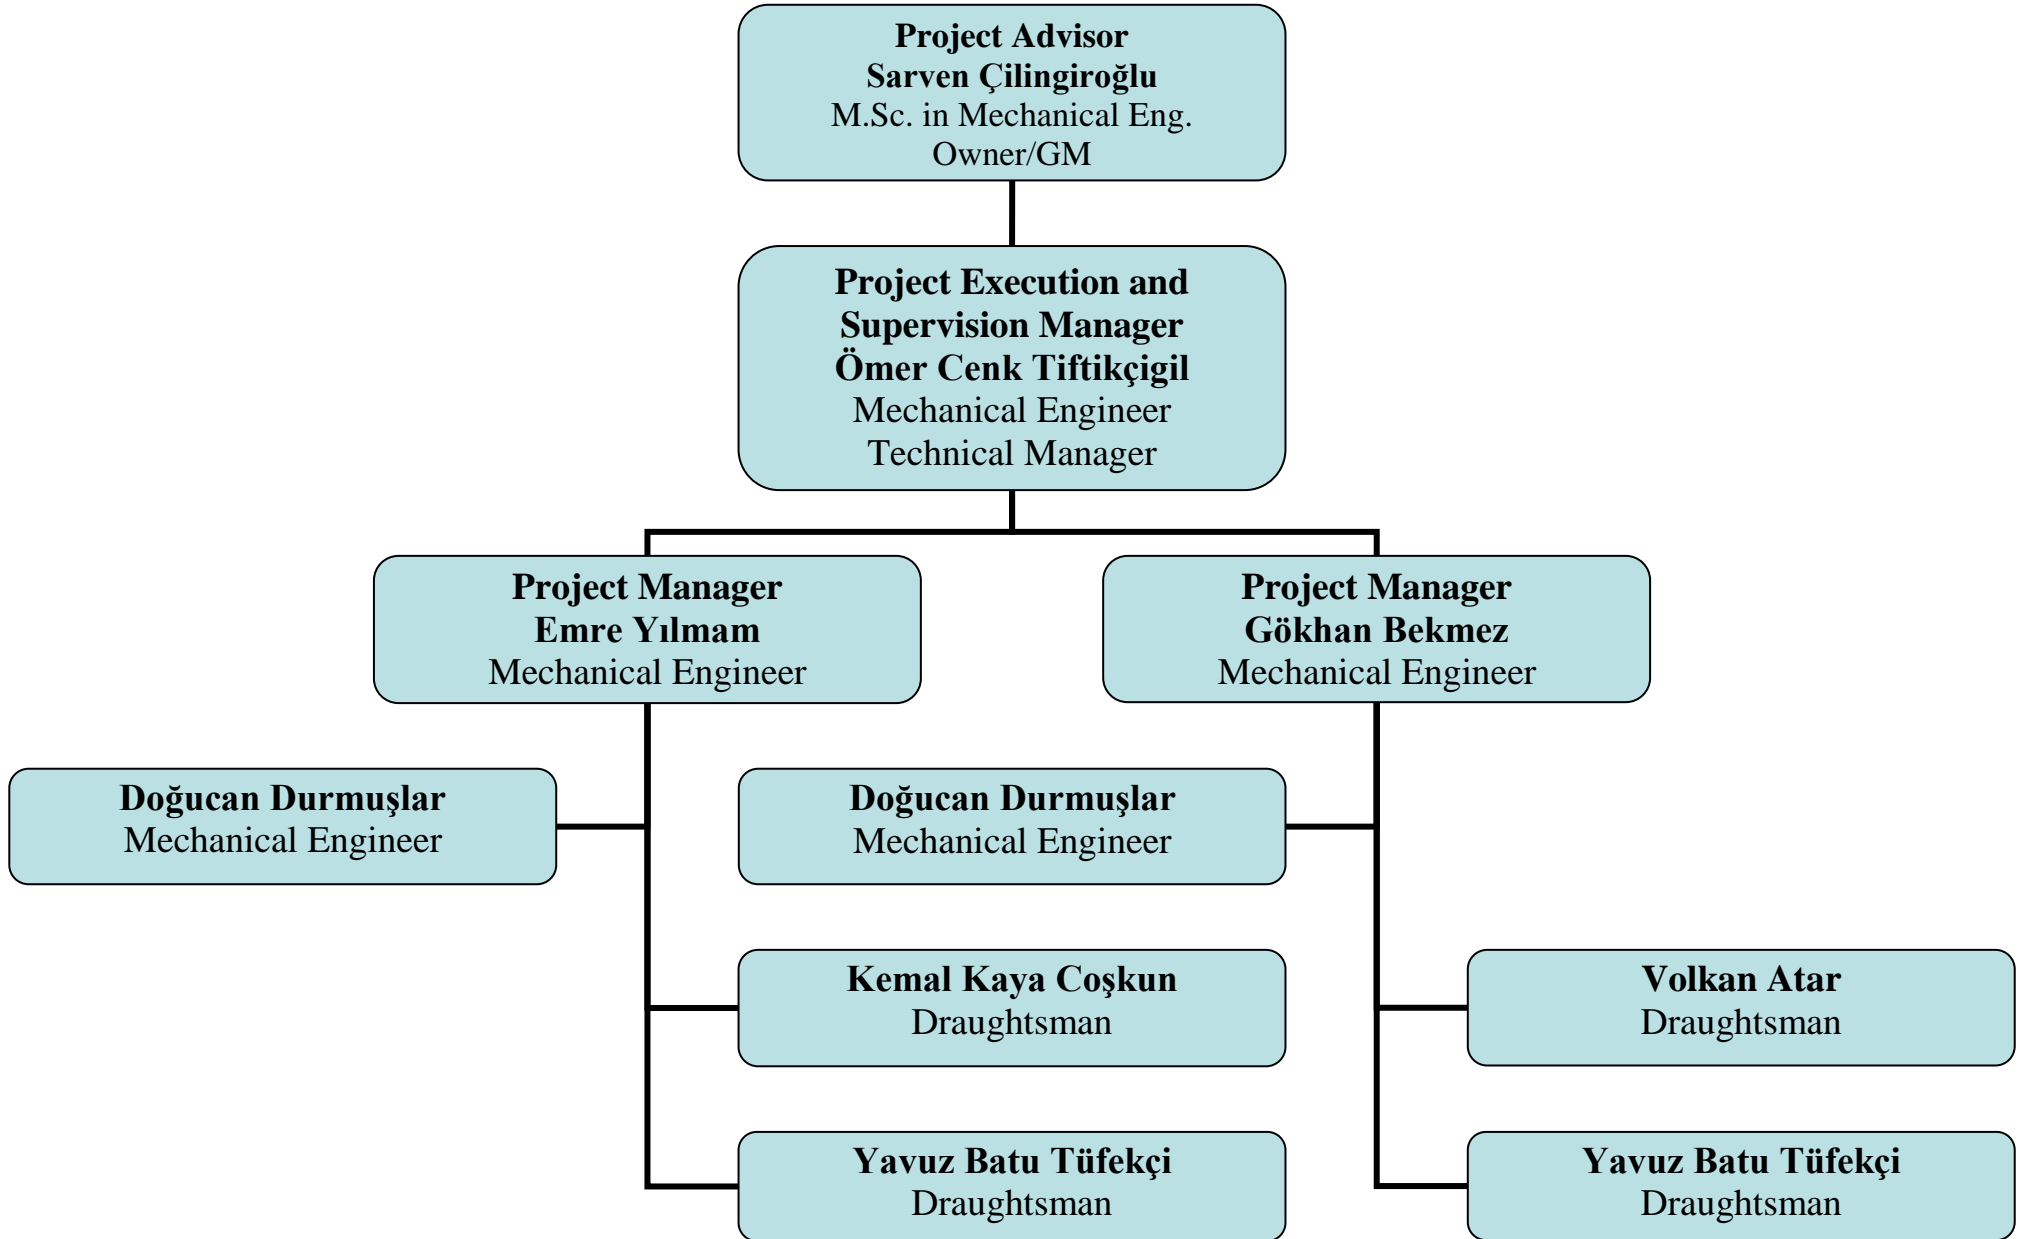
Project Advisor
Sarven Çilingiroğlu
M.Sc. in Mechanical Eng.
Owner/GM

Project Execution and Supervision Manager
Ömer Cenk Tiftikçigil
Mechanical Engineer
Technical Manager

Project Manager
Emre Yılmam
Mechanical Engineer

Project Manager
Gökhan Bekmez
Mechanical Engineer

Doğucan Durmuşlar
Mechanical Engineer

Doğucan Durmuşlar
Mechanical Engineer

Kemal Kaya Coşkun
Draughtsman

Volkan Atar
Draughtsman

Yavuz Batu Tüfekçi
Draughtsman

Yavuz Batu Tüfekçi
Draughtsman